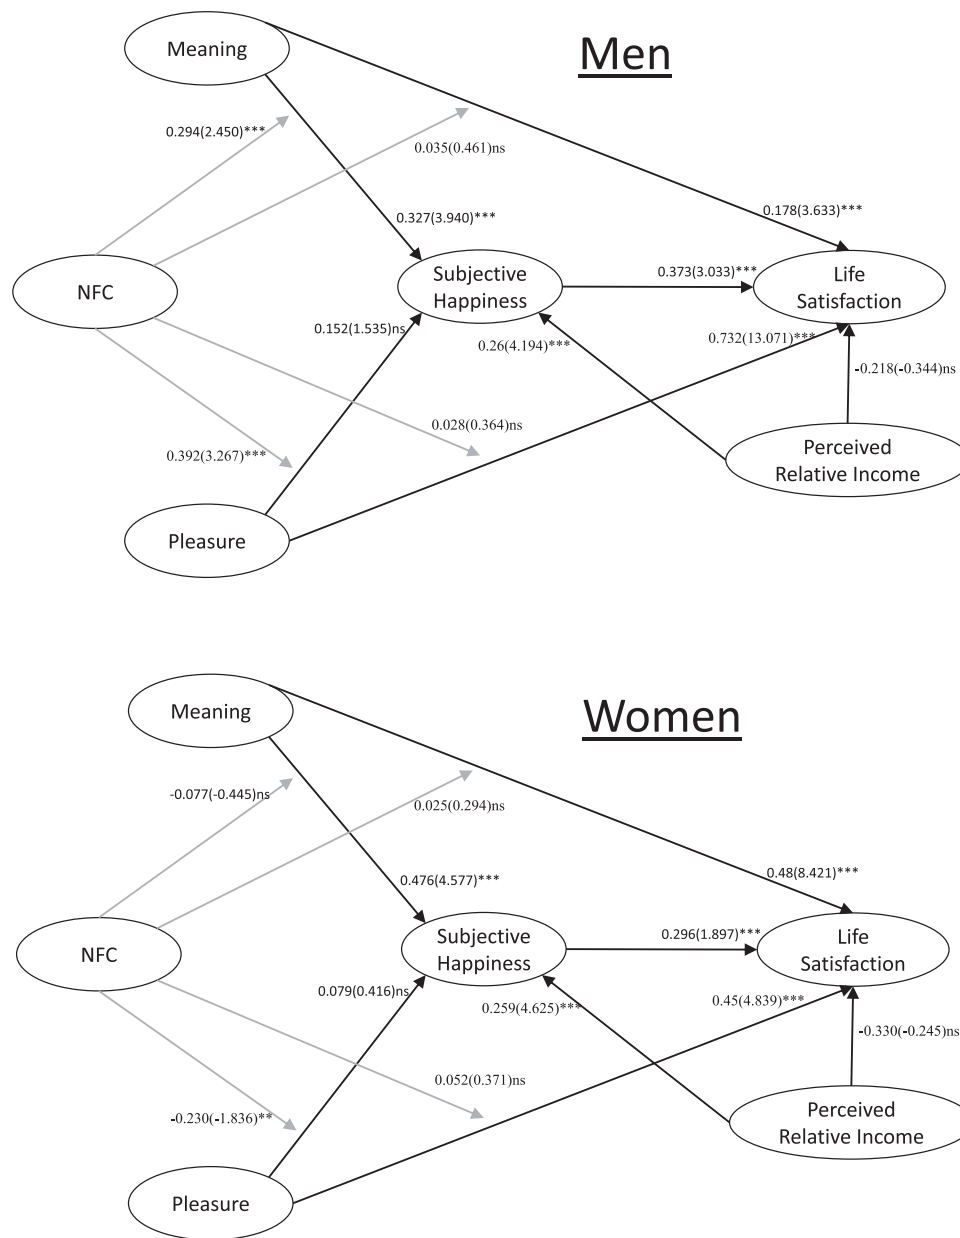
Men

Meaning

0.294(2.450)***

0.035(0.461)ns

0.327(3.940)***

0.178(3.633)***

NFC

Subjective Happiness

0.373(3.033)***

Life Satisfaction

0.152(1.535)ns

0.26(4.194)***

0.732(13.071)***

-0.218(-0.344)ns

0.028(0.364)ns

0.392(3.267)***

Perceived Relative Income

Pleasure

Women

Meaning

-0.077(-0.445)ns

0.025(0.294)ns

0.476(4.577)***

0.48(8.421)***

NFC

Subjective Happiness

0.296(1.897)***

Life Satisfaction

0.079(0.416)ns

0.259(4.625)***

0.45(4.839)***

-0.330(-0.245)ns

0.052(0.371)ns

-0.230(-1.836)**

Perceived Relative Income

Pleasure